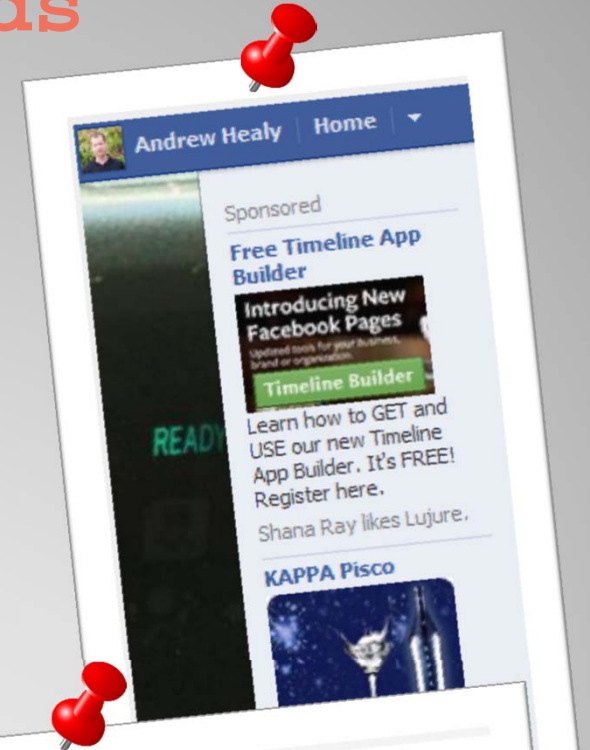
ds

Andrew Healy | Home

Sponsored

Free Timeline App Builder

Introducing New Facebook Pages

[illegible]

Timeline Builder

Learn how to GET and USE our new Timeline App Builder. It's FREE! Register here.

Shana Ray likes Lujure.

KAPPA Pisco

READY